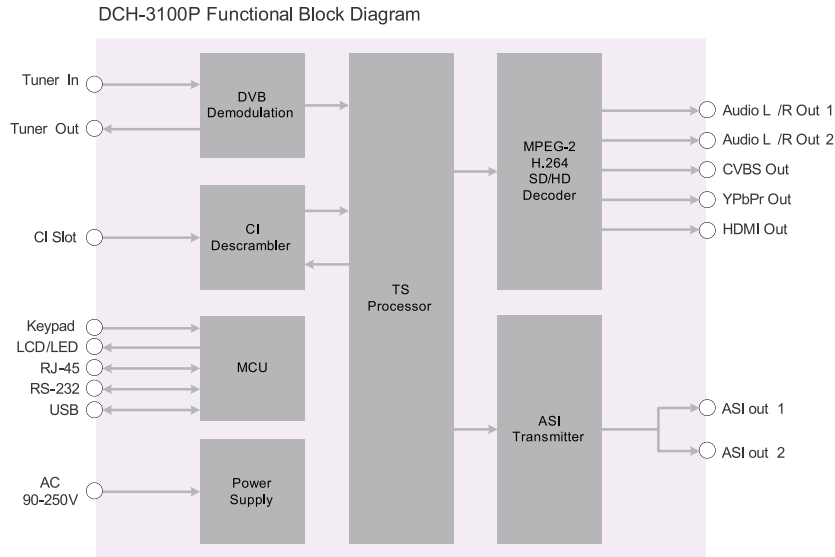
DCH-3100P Functional Block Diagram

Tuner In

Tuner Out

DVB Demodulation

CI Slot

CI Descrambler

Keypad

LCD/LED

RJ-45

RS-232

USB

MCU

AC 90-250V

Power Supply

TS Processor

MPEG-2 H.264 SD/HD Decoder

Audio L /R Out 1

Audio L /R Out 2

CVBS Out

YPbPr Out

HDMI Out

ASI Transmitter

ASI out 1

ASI out 2